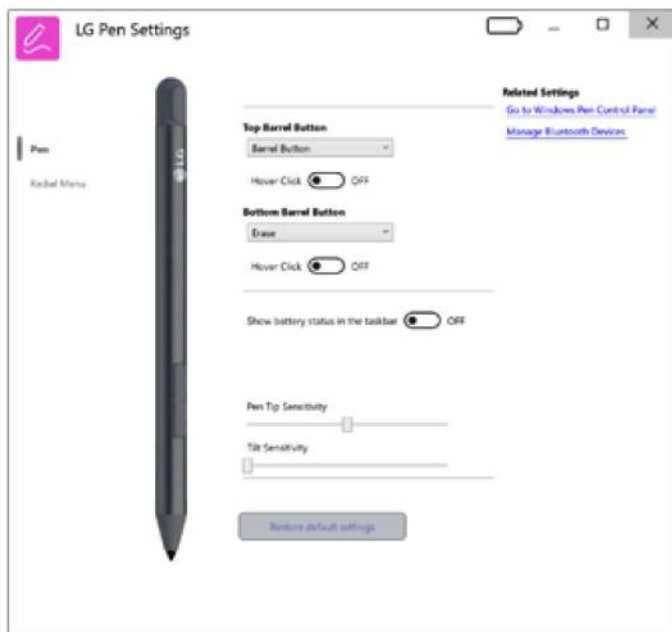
LG Pen Settings

Pen

Radial Menu

LG

Top Barrel Button

Barrel Button

Hover Click OFF

Bottom Barrel Button

Erase

Hover Click OFF

Show battery status in the taskbar OFF

Pen Tip Sensitivity

Tilt Sensitivity

Restore default settings

Related Settings

Go to Windows Pen Control Panel

Manage Bluetooth Devices